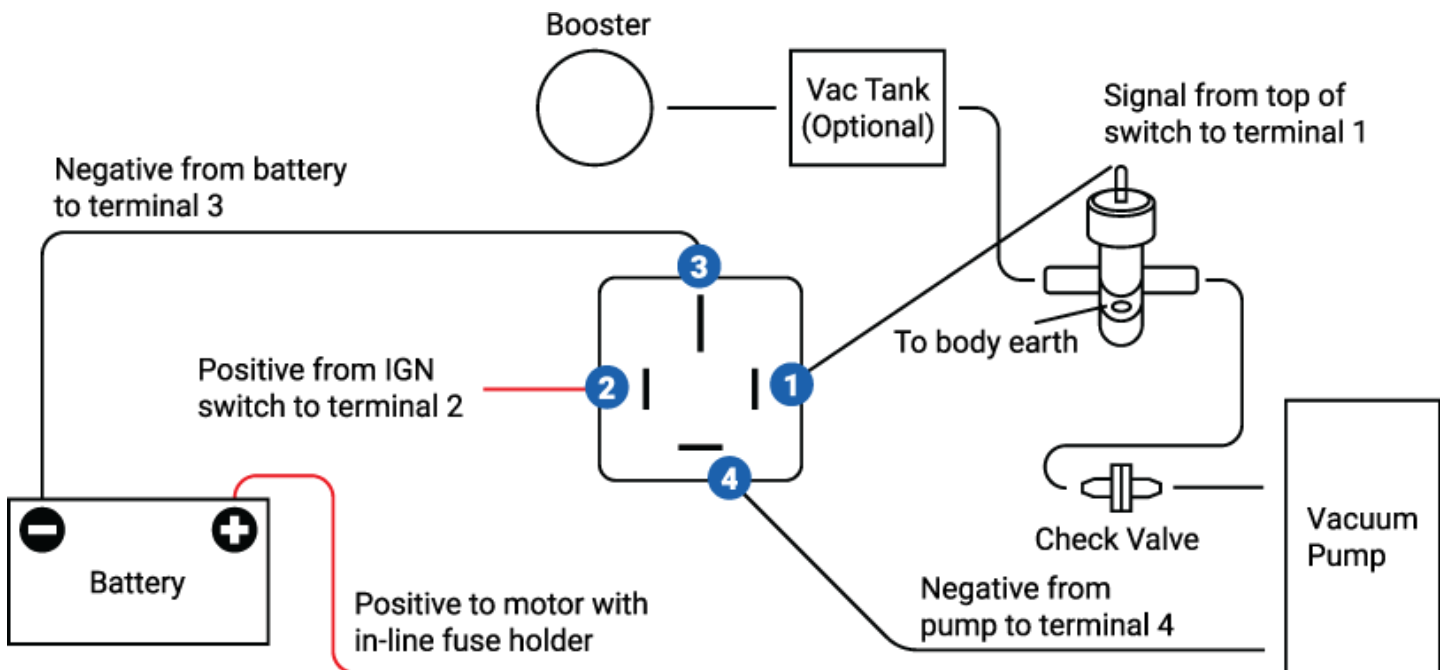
Booster

Vac Tank (Optional)

Signal from top of switch to terminal 1

Negative from battery to terminal 3

3

To body earth

Positive from IGN switch to terminal 2

2

1

4

Battery

Check Valve

Vacuum Pump

Positive to motor with in-line fuse holder

Negative from pump to terminal 4